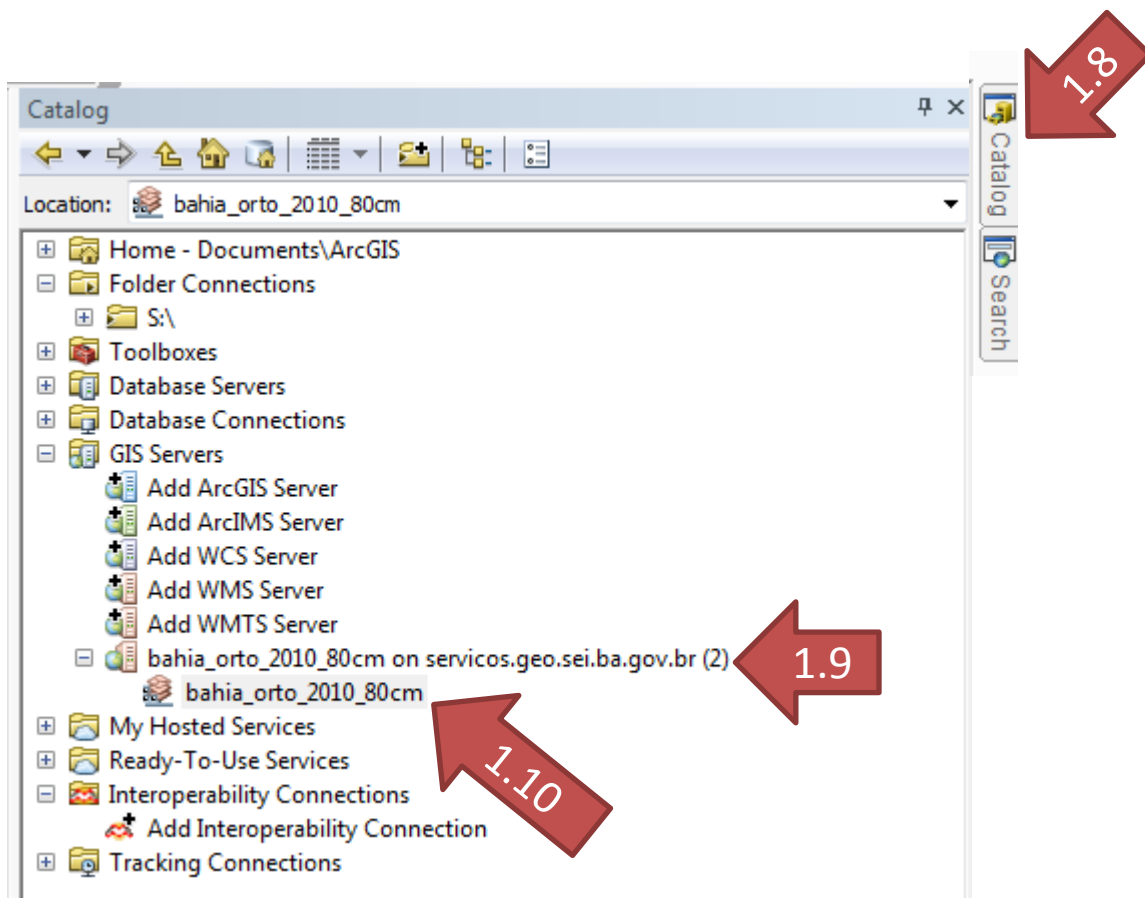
Catalog

Location: bahia_orto_2010_80cm

Home - Documents\ArcGIS
Folder Connections
S:\
Toolboxes
Database Servers
Database Connections
GIS Servers
Add ArcGIS Server
Add ArcIMS Server
Add WCS Server
Add WMS Server
Add WMTS Server
bahia_orto_2010_80cm on servicos.geo.sei.ba.gov.br (2)
bahia_orto_2010_80cm
My Hosted Services
Ready-To-Use Services
Interoperability Connections
Add Interoperability Connection
Tracking Connections

Catalog
Search

1.8
1.9
1.10